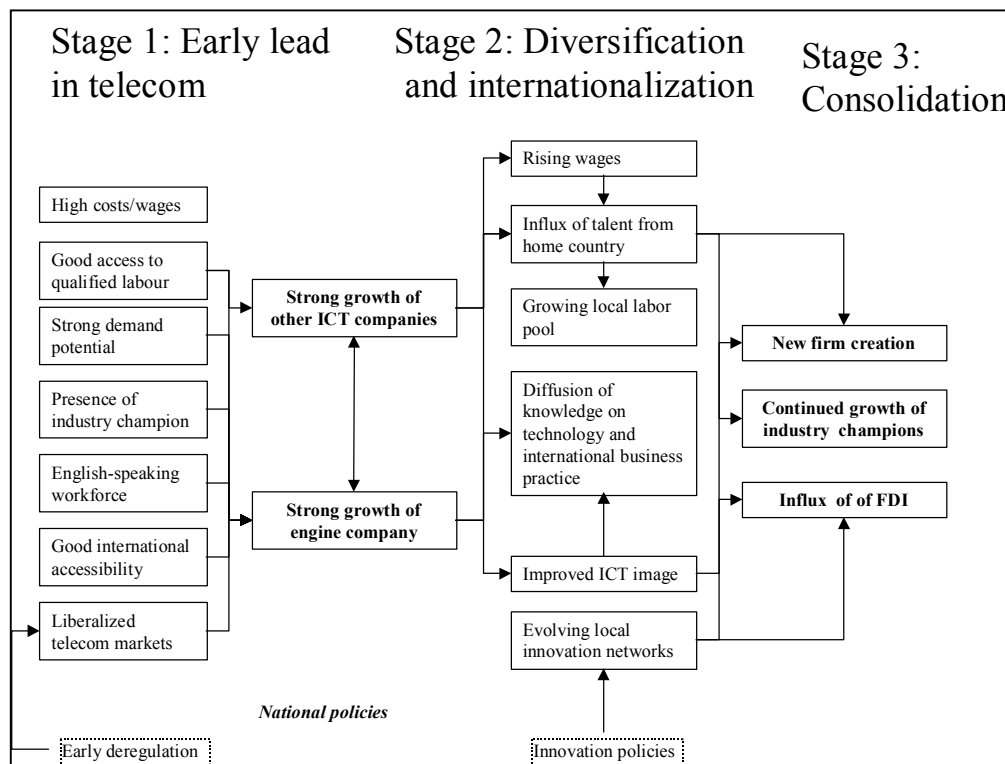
Stage 1: Early lead in telecom

Stage 2: Diversification and internationalization

Stage 3: Consolidation

High costs/wages

Good access to qualified labour

Strong demand potential

Presence of industry champion

English-speaking workforce

Good international accessibility

Liberalized telecom markets

Strong growth of other ICT companies

Strong growth of engine company

Rising wages

Influx of talent from home country

Growing local labor pool

Diffusion of knowledge on technology and international business practice

Improved ICT image

Evolving local innovation networks

New firm creation

Continued growth of industry champions

Influx of of FDI

National policies

Early deregulation

Innovation policies